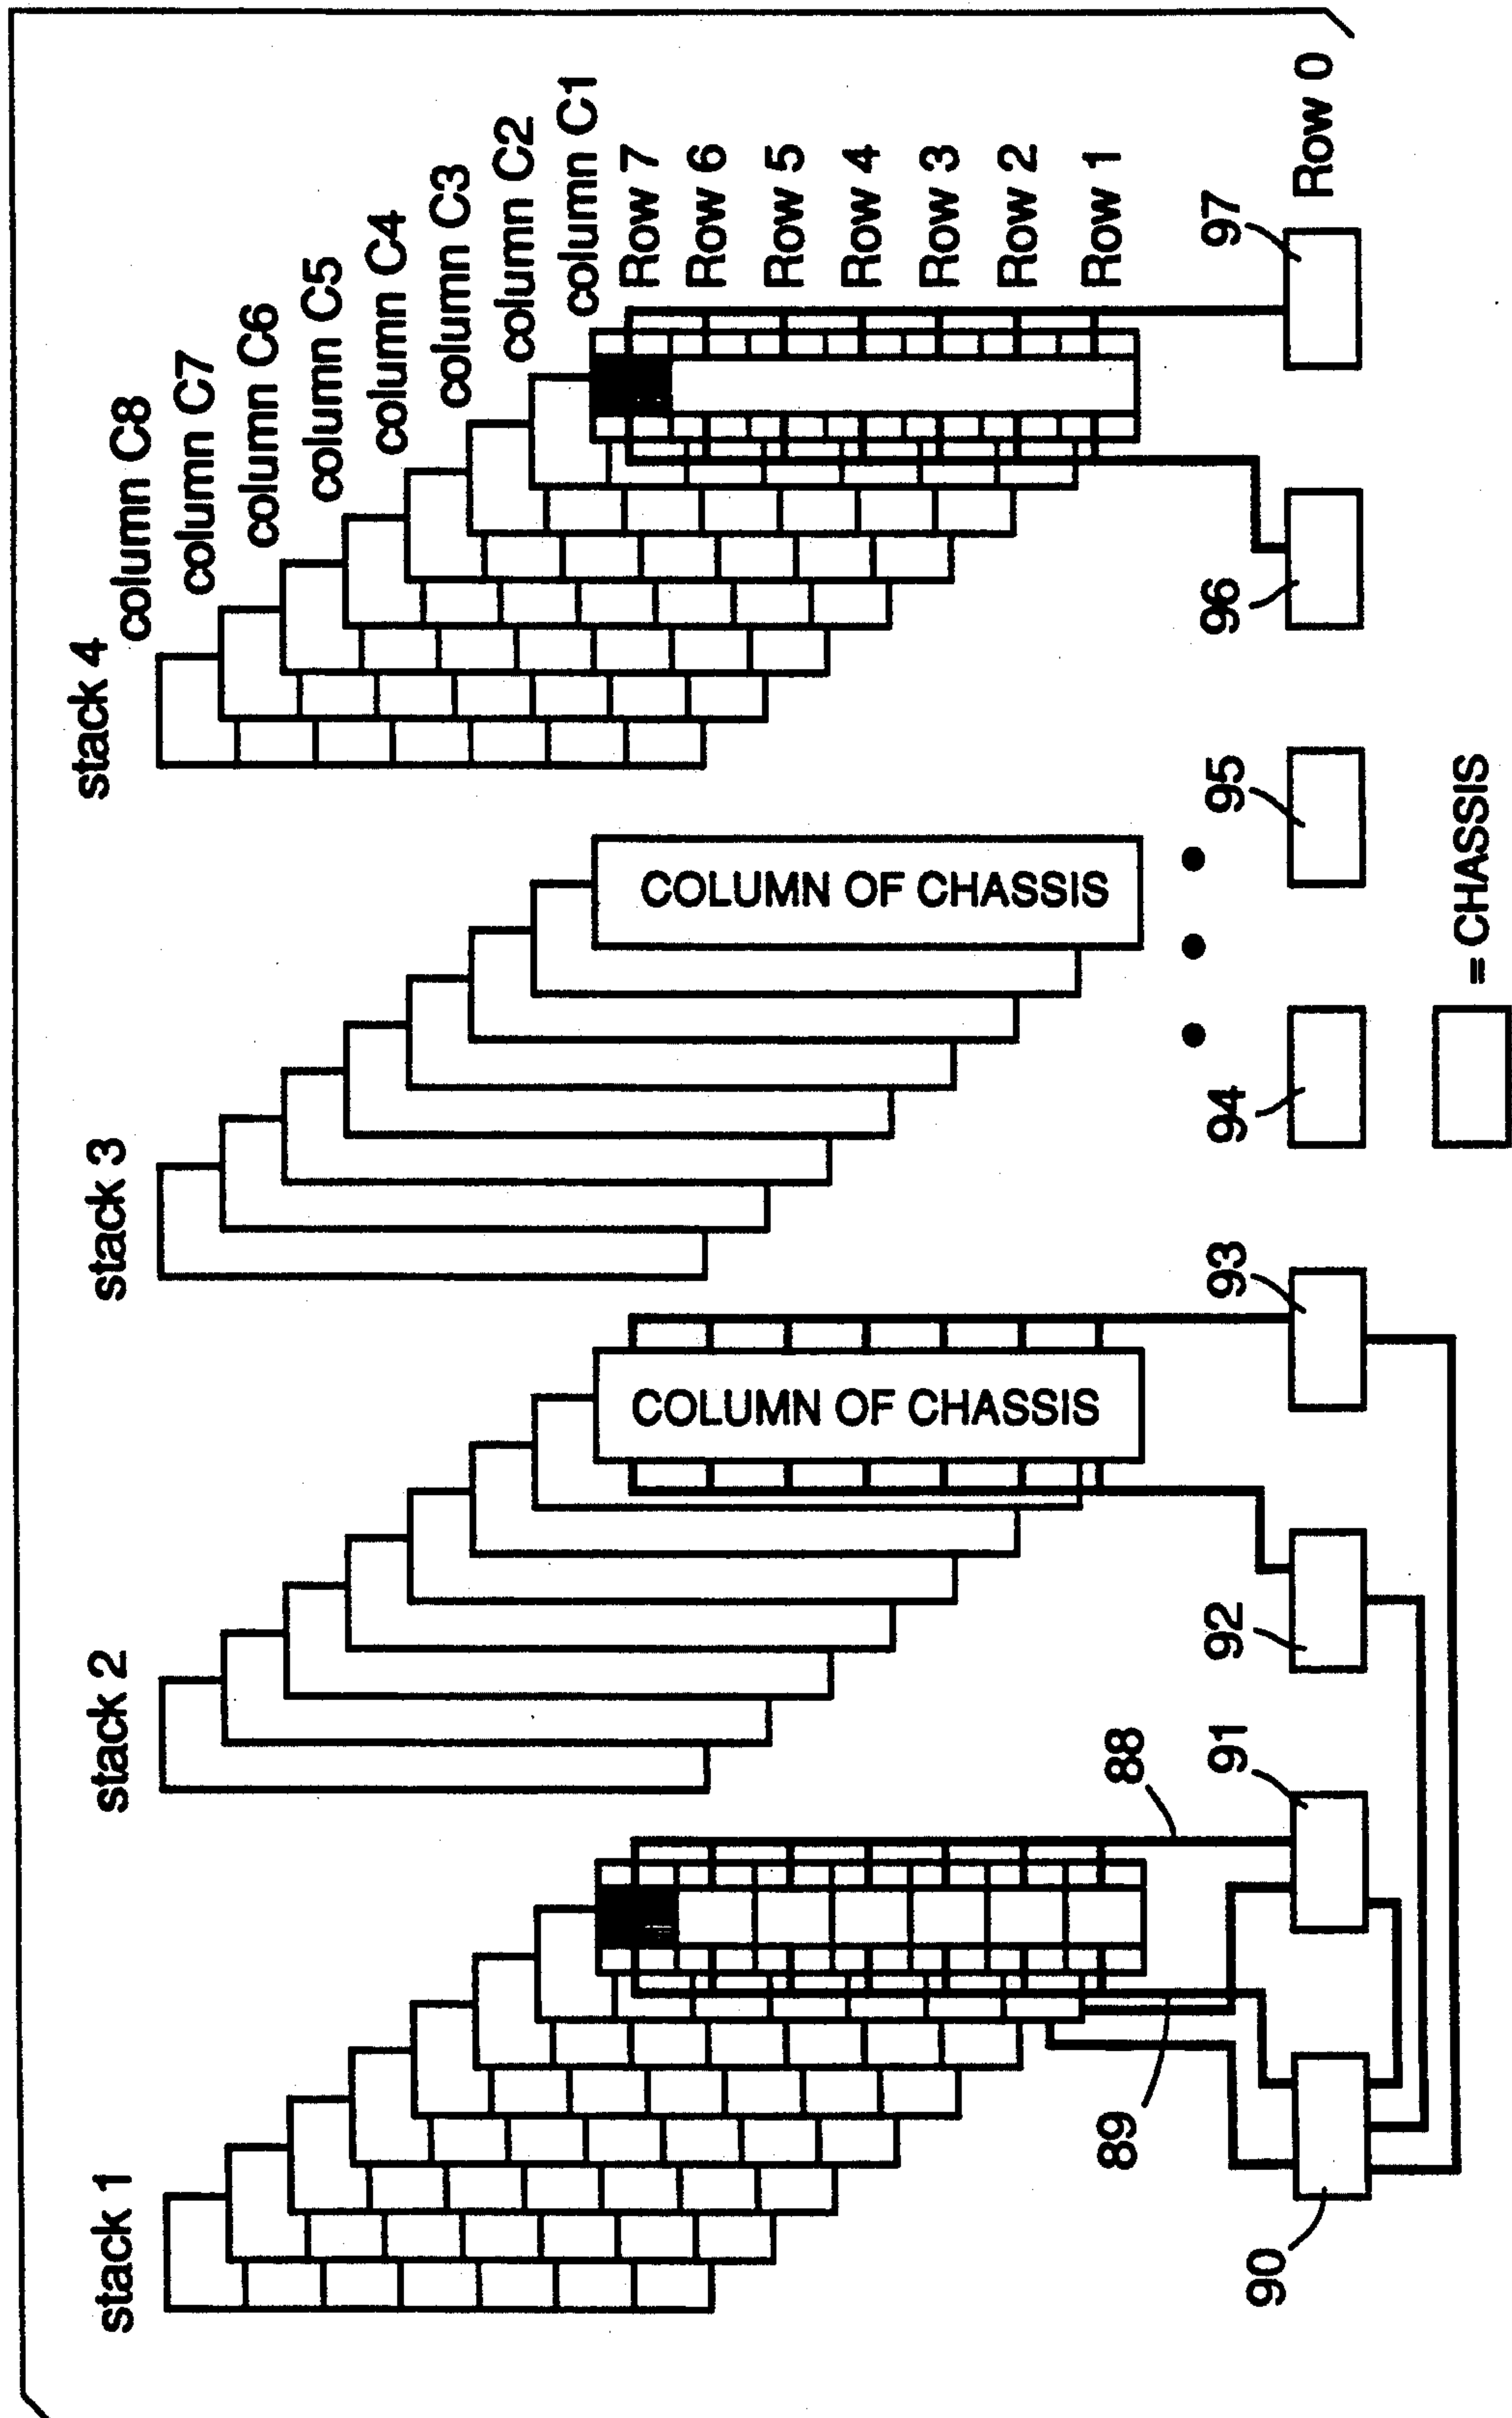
stack 4
column C8
column C7
column C6
column C5
column C4
column C3
column C2
column C1
Row 7
Row 6
Row 5
Row 4
Row 3
Row 2
Row 1
Row 0
97
96
95
94
93
92
91
90
89
88
stack 3
stack 2
stack 1
COLUMN OF CHASSIS
COLUMN OF CHASSIS
= CHASSIS